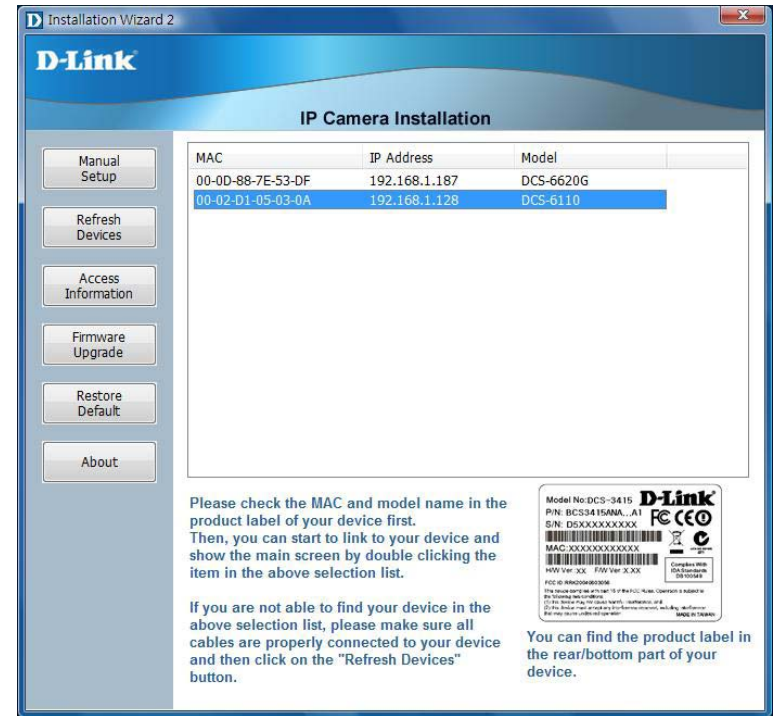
Installation Wizard 2

D-Link

IP Camera Installation

Manual Setup

Refresh Devices

Access Information

Firmware Upgrade

Restore Default

About

| MAC | IP Address | Model |
|---|---|---|
| 00-0D-88-7E-53-DF | 192.168.1.187 | DCS-6620G |
| 00-02-D1-05-03-0A | 192.168.1.128 | DCS-6110 |

Please check the MAC and model name in the product label of your device first.
Then, you can start to link to your device and show the main screen by double clicking the item in the above selection list.

If you are not able to find your device in the above selection list, please make sure all cables are properly connected to your device and then click on the "Refresh Devices" button.

Model No:DCS-3415 D-Link
P/N: BCS3415ANA...A1
S/N: D5XXXXXXXXXX
MAC:XXXXXXXXXXXX
H/W Ver.:XX F/W Ver.:X.XX
Complies With IDA Standards DB100549
FCC ID: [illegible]
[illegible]
MADE IN TAIWAN

You can find the product label in the rear/bottom part of your device.